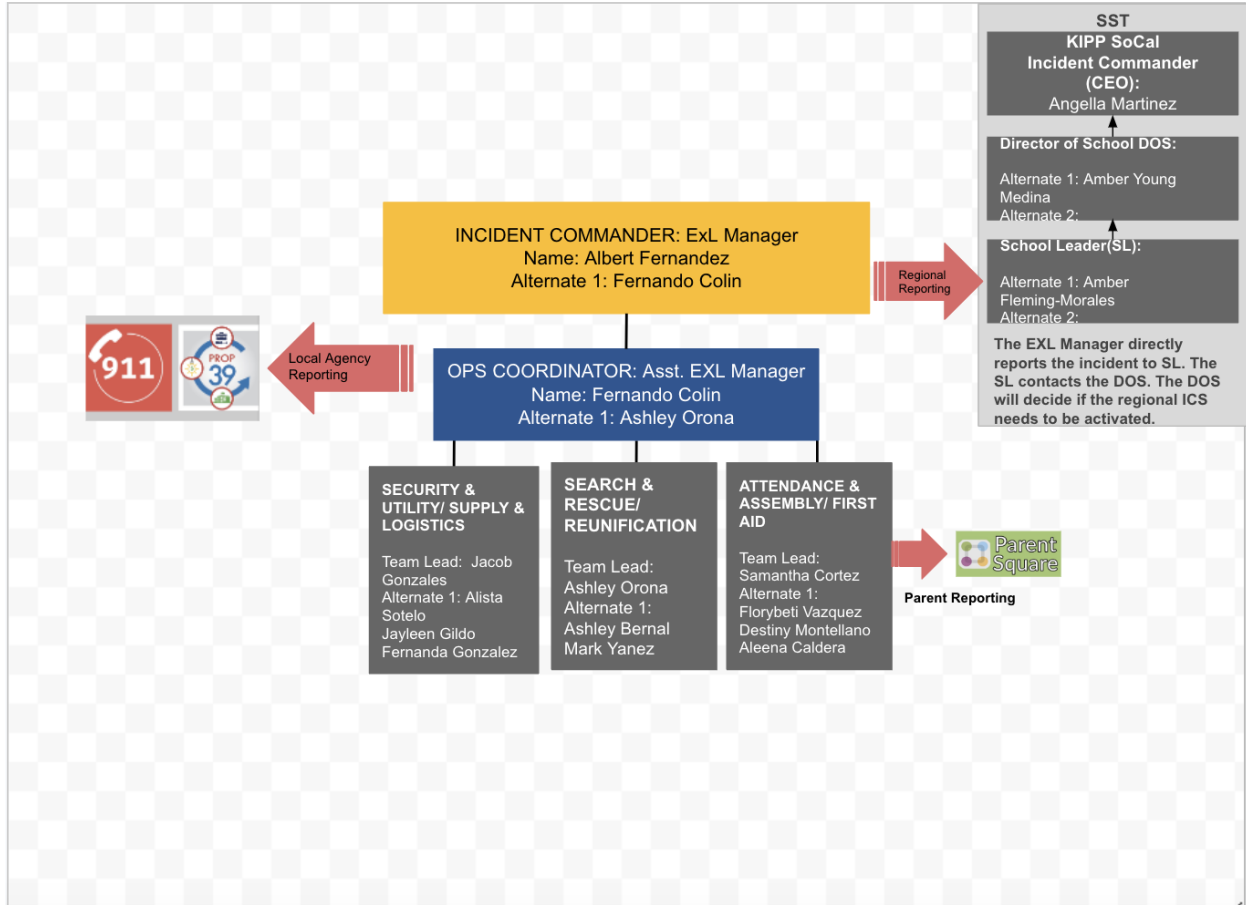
SST

KIPP SoCal Incident Commander (CEO): Angella Martinez

Director of School DOS:

Alternate 1: Amber Young Medina
Alternate 2:

School Leader(SL):

Alternate 1: Amber Fleming-Morales
Alternate 2:

The EXL Manager directly reports the incident to SL. The SL contacts the DOS. The DOS will decide if the regional ICS needs to be activated.

INCIDENT COMMANDER: ExL Manager
Name: Albert Fernandez
Alternate 1: Fernando Colin

Regional Reporting

911

PROP 39

Local Agency Reporting

OPS COORDINATOR: Asst. EXL Manager
Name: Fernando Colin
Alternate 1: Ashley Orona

SECURITY & UTILITY/ SUPPLY & LOGISTICS

Team Lead: Jacob Gonzales
Alternate 1: Alista Sotelo
Jayleen Gildo
Fernanda Gonzalez

SEARCH & RESCUE/ REUNIFICATION

Team Lead: Ashley Orona
Alternate 1: Ashley Bernal
Mark Yanez

ATTENDANCE & ASSEMBLY/ FIRST AID

Team Lead: Samantha Cortez
Alternate 1: Florybeti Vazquez
Destiny Montellano
Aleena Caldera

Parent Square

Parent Reporting